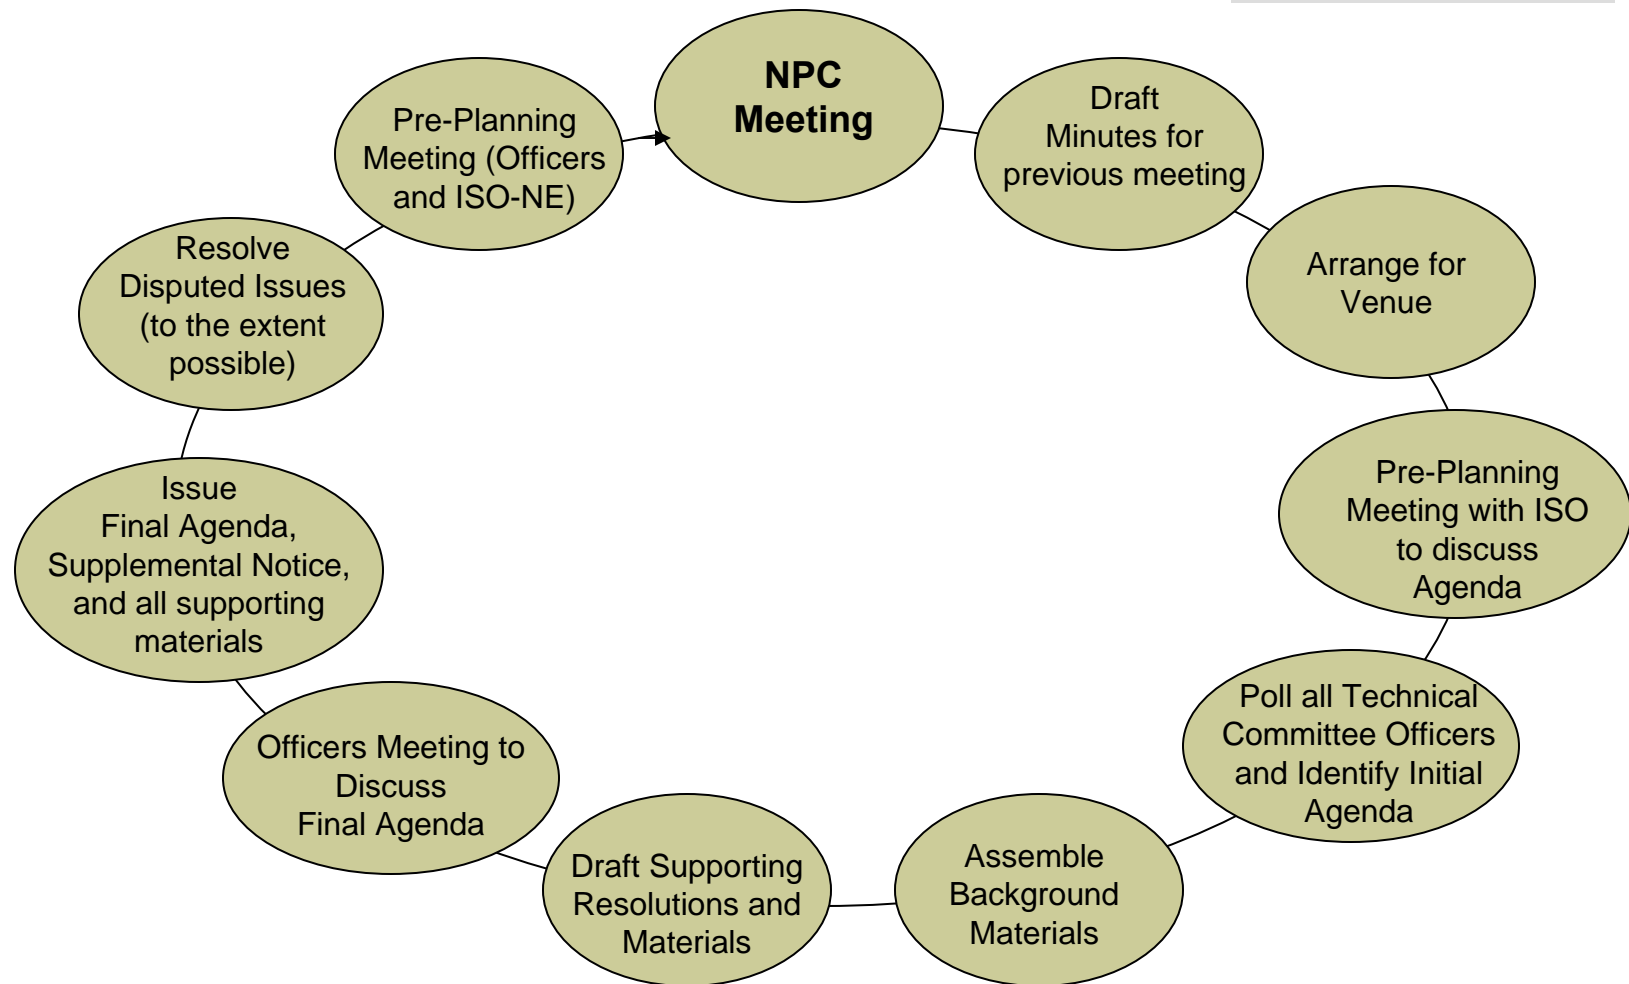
NPC Meeting

Draft Minutes for previous meeting

Arrange for Venue

Pre-Planning Meeting with ISO to discuss Agenda

Poll all Technical Committee Officers and Identify Initial Agenda

Assemble Background Materials

Draft Supporting Resolutions and Materials

Officers Meeting to Discuss Final Agenda

Issue Final Agenda, Supplemental Notice, and all supporting materials

Resolve Disputed Issues (to the extent possible)

Pre-Planning Meeting (Officers and ISO-NE)